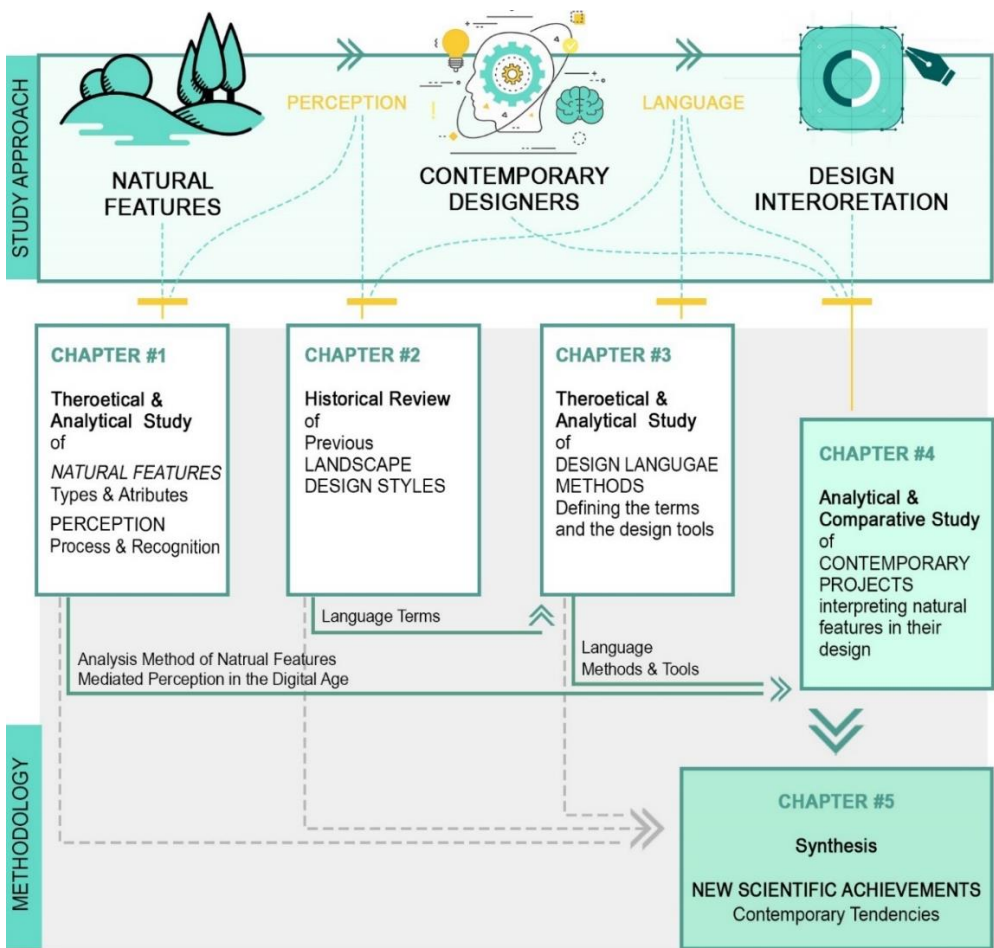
STUDY APPROACH

PERCEPTION

LANGUAGE

NATURAL FEATURES

CONTEMPORARY DESIGNERS

DESIGN INTERORETATION

CHAPTER #1

Theroetical & Analytical Study of NATURAL FEATURES Types & Atributes

PERCEPTION Process & Recognition

CHAPTER #2

Historical Review of Previous LANDSCAPE DESIGN STYLES

CHAPTER #3

Theroetical & Analytical Study of DESIGN LANGUGAE METHODS Defining the terms and the design tools

CHAPTER #4

Analytical & Comparative Study of CONTEMPORARY PROJECTS interpreting natural features in their design

Language Terms

Analysis Method of Natrual Features
Mediated Perception in the Digital Age

Language Methods & Tools

METHODOLOGY

CHAPTER #5

Synthesis

NEW SCIENTIFIC ACHIEVEMENTS
Contemporary Tendencies